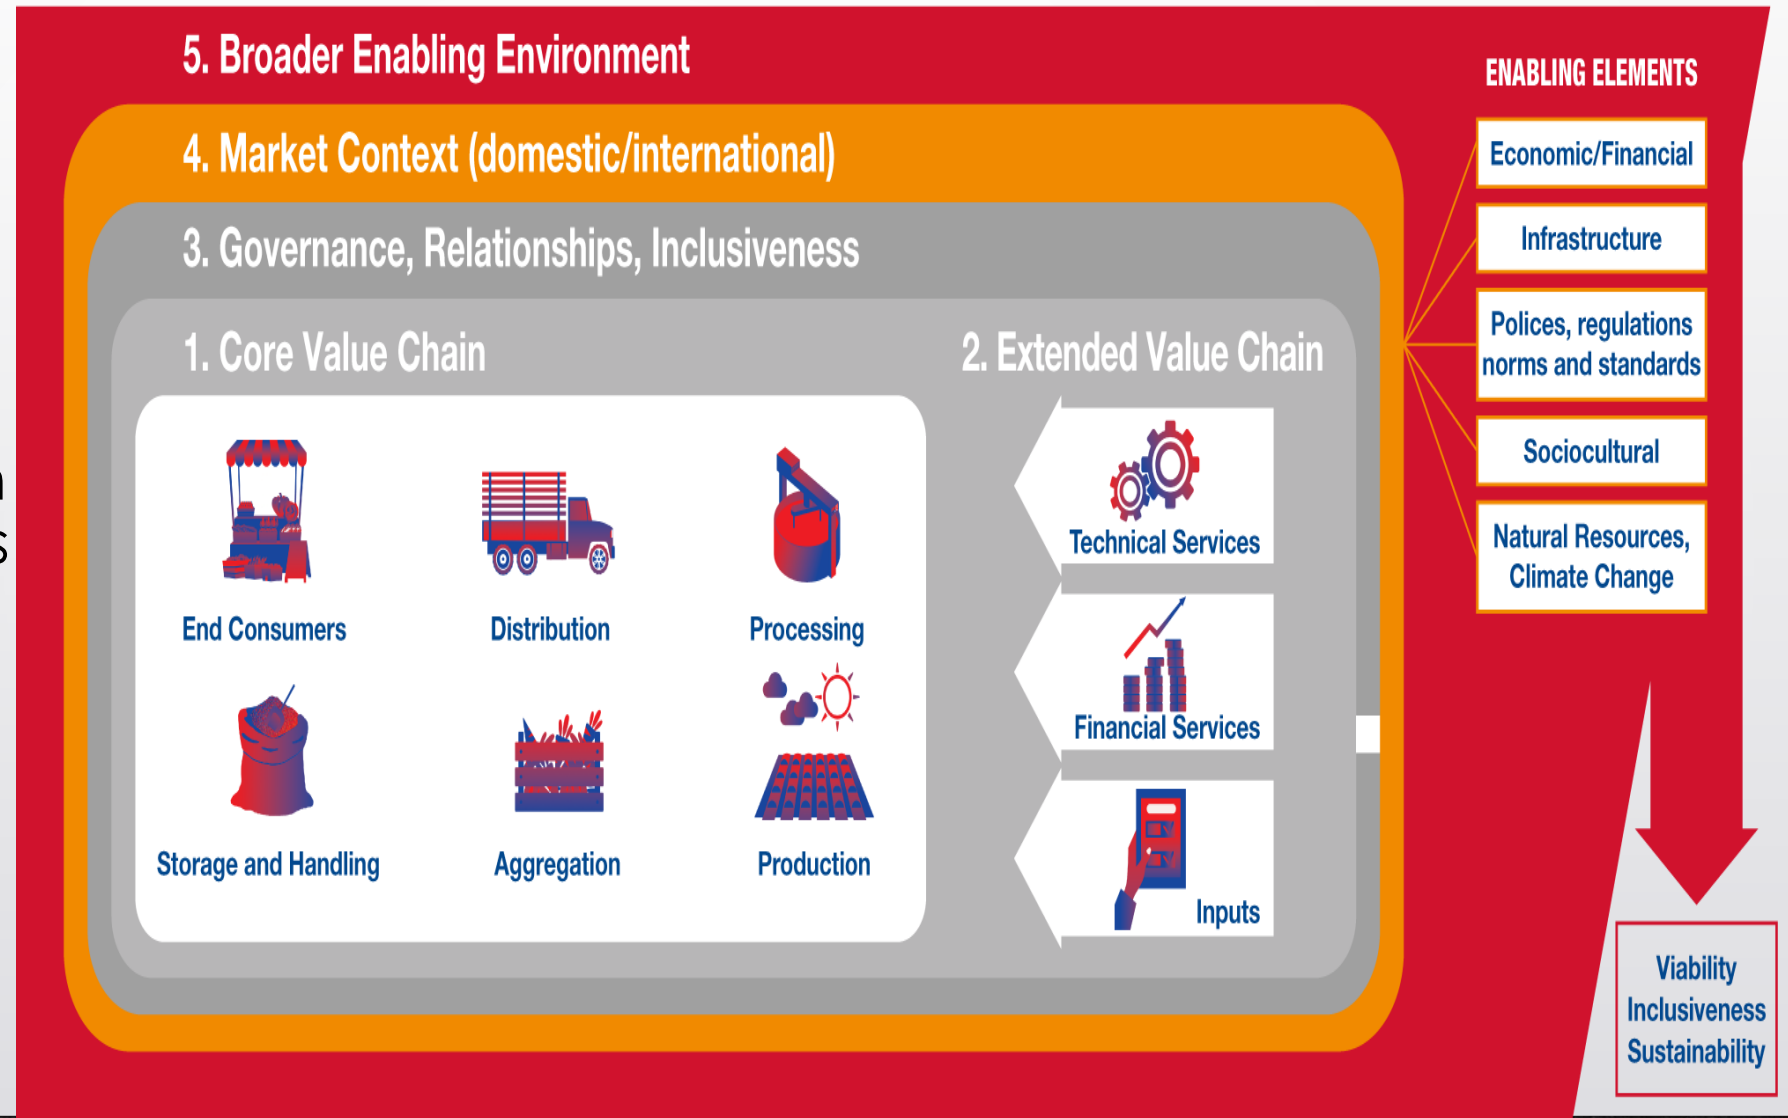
5. Broader Enabling Environment

4. Market Context (domestic/international)

3. Governance, Relationships, Inclusiveness

1. Core Value Chain

2. Extended Value Chain

End Consumers

Distribution

Processing

Storage and Handling

Aggregation

Production

Technical Services

Financial Services

Inputs

ENABLING ELEMENTS

Economic/Financial

Infrastructure

Polices, regulations norms and standards

Sociocultural

Natural Resources, Climate Change

Viability
Inclusiveness
Sustainability